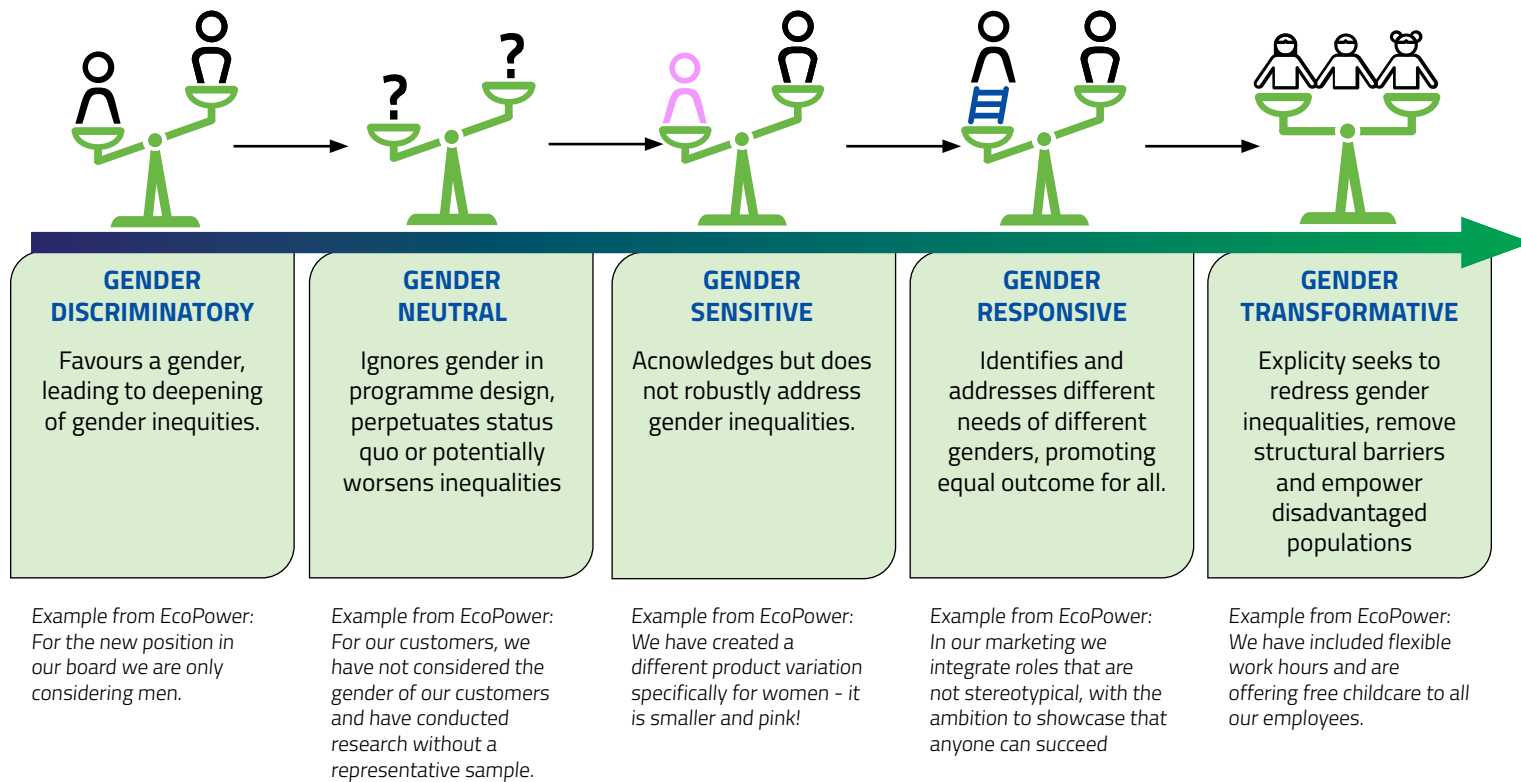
?

?

GENDER DISCRIMINATORY

Favours a gender, leading to deepening of gender inequities.

Example from EcoPower: For the new position in our board we are only considering men.

GENDER NEUTRAL

Ignores gender in programme design, perpetuates status quo or potentially worsens inequalities

Example from EcoPower: For our customers, we have not considered the gender of our customers and have conducted research without a representative sample.

GENDER SENSITIVE

Acnowledges but does not robustly address gender inequalities.

Example from EcoPower: We have created a different product variation specifically for women - it is smaller and pink!

GENDER RESPONSIVE

Identifies and addresses different needs of different genders, promoting equal outcome for all.

Example from EcoPower: In our marketing we integrate roles that are not stereotypical, with the ambition to showcase that anyone can succeed

GENDER TRANSFORMATIVE

Explicity seeks to redress gender inequalities, remove structural barriers and empower disadvantaged populations

Example from EcoPower: We have included flexible work hours and are offering free childcare to all our employees.